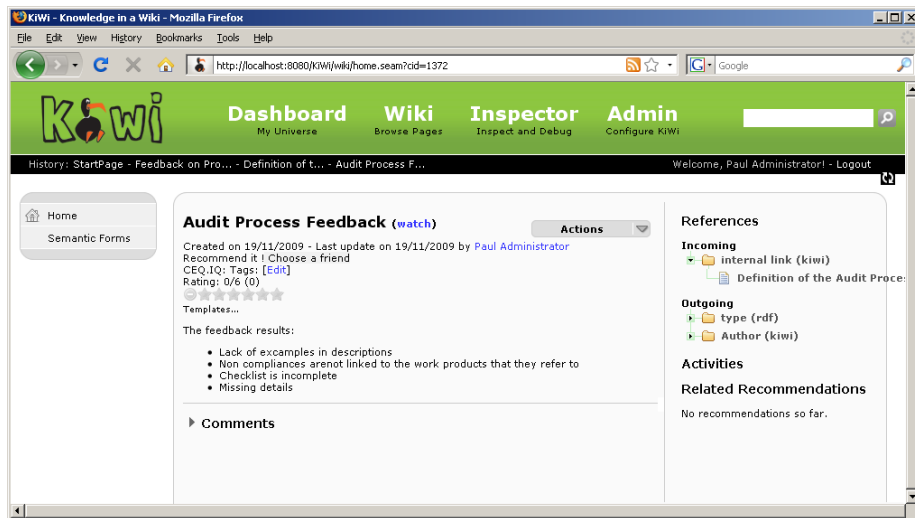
KiWi - Knowledge in a Wiki - Mozilla Firefox

File Edit View History Bookmarks Tools Help

http://localhost:8080/KiWi/wiki/home.seam?cid=1372

Google

KiWi

Dashboard
My Universe

Wiki
Browse Pages

Inspector
Inspect and Debug

Admin
Configure KiWi

History: StartPage - Feedback on Pro... - Definition of t... - Audit Process F...

Welcome, Paul Administrator! - Logout

Home

Semantic Forms

Audit Process Feedback (watch)

Actions

Created on 19/11/2009 - Last update on 19/11/2009 by Paul Administrator
Recommend it ! Choose a friend
CEQ.IQ: Tags: [Edit]
Rating: 0/6 (0)

Templates...

The feedback results:

- Lack of excamples in descriptions
- Non compliances arenot linked to the work products that they refer to
- Checklist is incomplete
- Missing details

Comments

References

Incoming

internal link (kiwi)

Definition of the Audit Proce:

Outgoing

type (rdf)

Author (kiwi)

Activities

Related Recommendations

No recommendations so far.